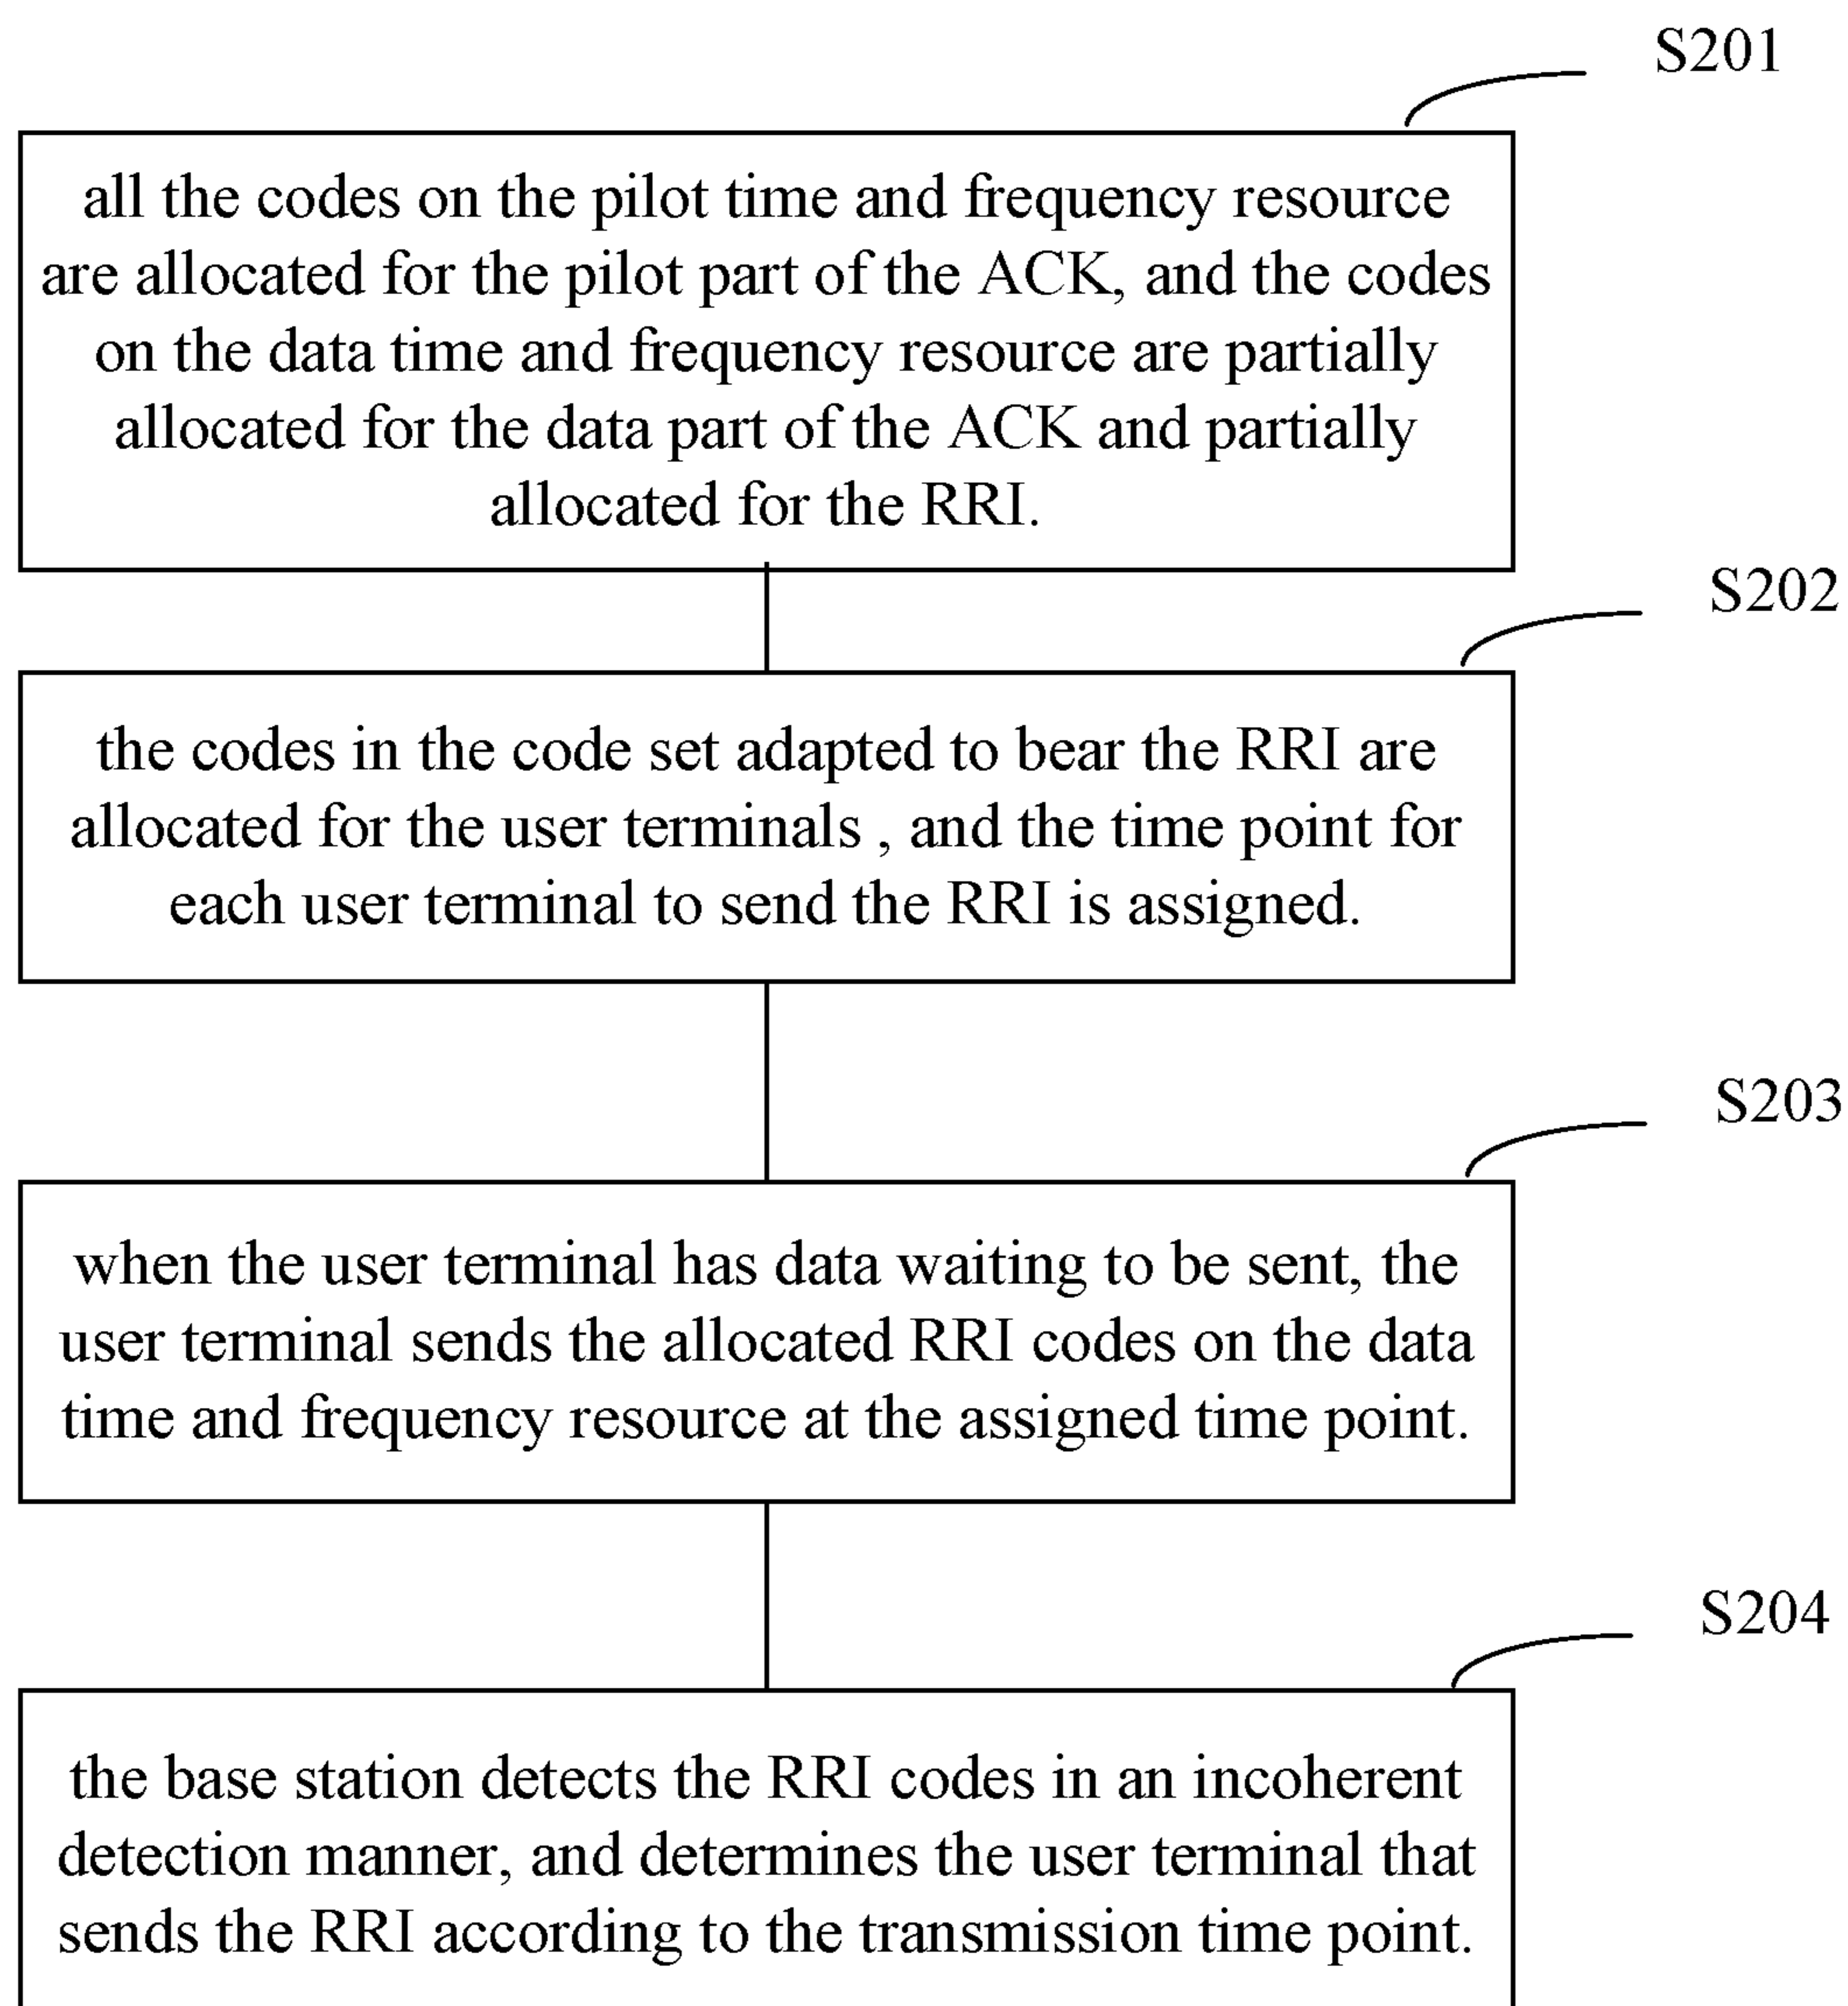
S201

all the codes on the pilot time and frequency resource are allocated for the pilot part of the ACK, and the codes on the data time and frequency resource are partially allocated for the data part of the ACK and partially allocated for the RRI.

S202

the codes in the code set adapted to bear the RRI are allocated for the user terminals , and the time point for each user terminal to send the RRI is assigned.

S203

when the user terminal has data waiting to be sent, the user terminal sends the allocated RRI codes on the data time and frequency resource at the assigned time point.

S204

the base station detects the RRI codes in an incoherent detection manner, and determines the user terminal that sends the RRI according to the transmission time point.